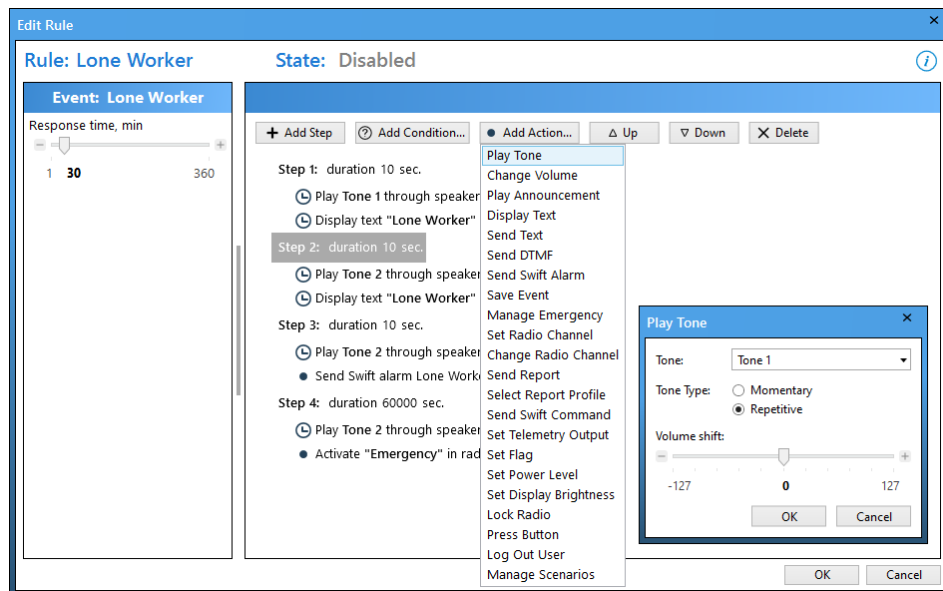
Edit Rule

Rule: Lone Worker State: Disabled

Event: Lone Worker

Response time, min

1 30 360

Add Step | Add Condition... | Add Action... | Up | Down | Delete

Step 1: duration 10 sec.

Play Tone 1 through speaker

Display text "Lone Worker"

Step 2: duration 10 sec.

Play Tone 2 through speaker

Display text "Lone Worker"

Step 3: duration 10 sec.

Play Tone 2 through speaker

Send Swift alarm Lone Worke

Step 4: duration 60000 sec.

Play Tone 2 through speaker

Activate "Emergency" in rad

Play Tone
Change Volume
Play Announcement
Display Text
Send Text
Send DTMF
Send Swift Alarm
Save Event
Manage Emergency
Set Radio Channel
Change Radio Channel
Send Report
Select Report Profile
Send Swift Command
Set Telemetry Output
Set Flag
Set Power Level
Set Display Brightness
Lock Radio
Press Button
Log Out User
Manage Scenarios

Play Tone

Tone: Tone 1

Tone Type: Momentary
Repetitive

Volume shift:

-127 0 127

OK Cancel

OK Cancel